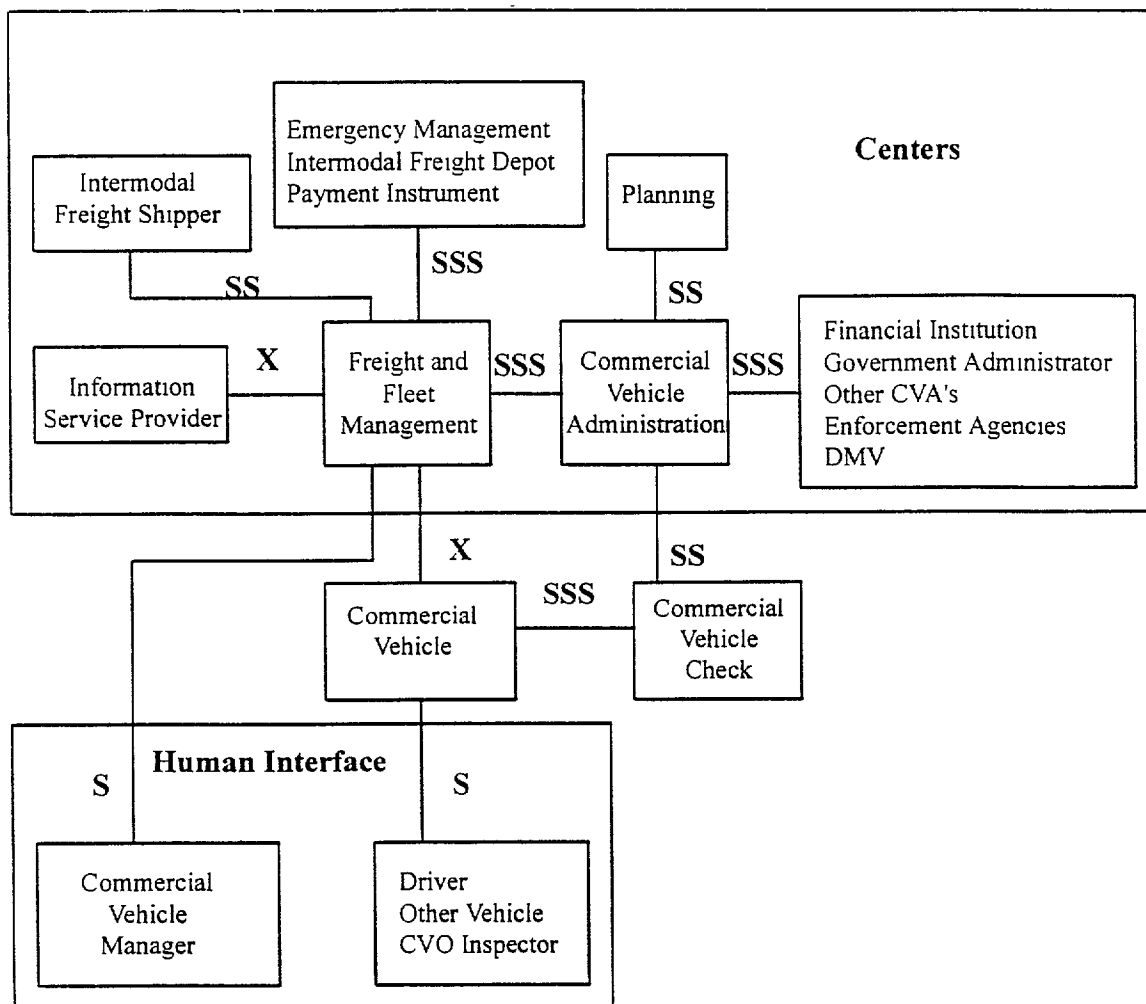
Centers

Intermodal Freight Shipper

Emergency Management
Intermodal Freight Depot
Payment Instrument

Planning

SS

SSS

SS

Information Service Provider

X

Freight and Fleet Management

SSS

Commercial Vehicle Administration

SSS

Financial Institution
Government Administrator
Other CVA's
Enforcement Agencies
DMV

X

SS

SSS

Commercial Vehicle

Commercial Vehicle Check

Human Interface

S

S

Commercial Vehicle Manager

Driver
Other Vehicle
CVO Inspector